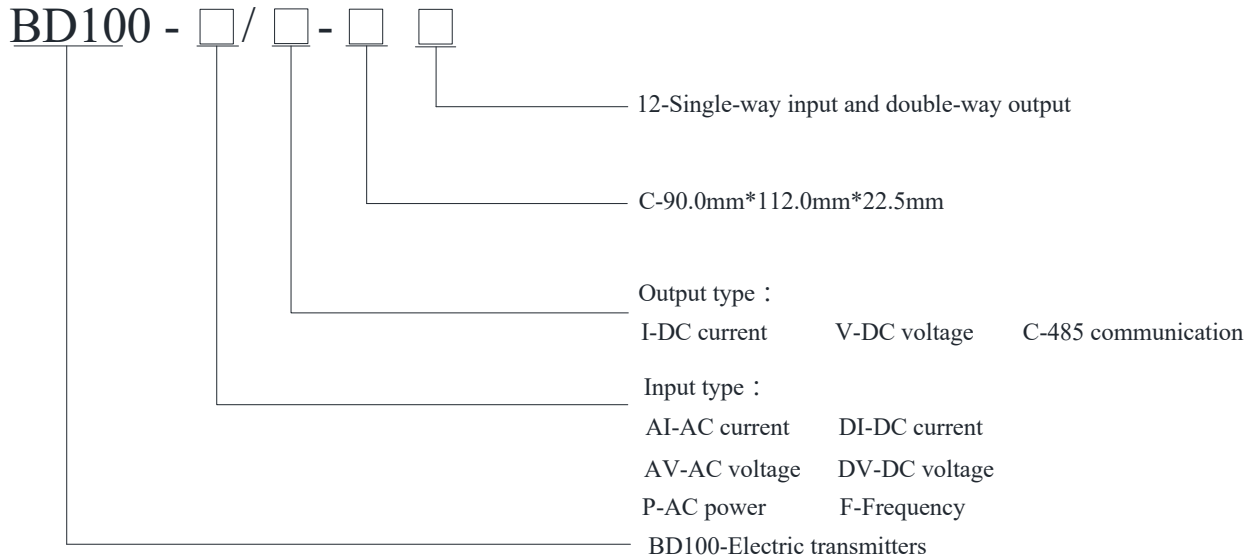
BD100 - □/ □- □ □

12-Single-way input and double-way output

C-90.0mm*112.0mm*22.5mm

Output type：

I-DC current V-DC voltage C-485 communication

Input type：

AI-AC current DI-DC current

AV-AC voltage DV-DC voltage

P-AC power F-Frequency

BD100-Electric transmitters